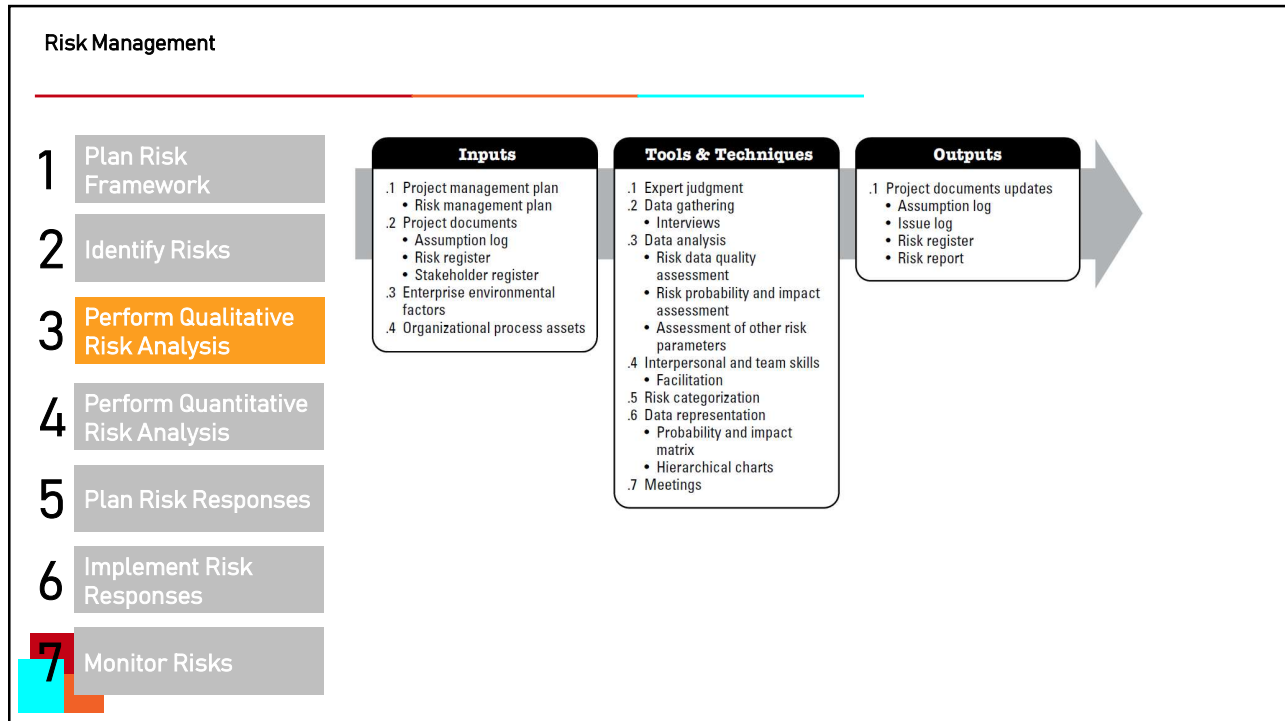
Risk Management

1 Plan Risk Framework

2 Identify Risks

3 Perform Qualitative Risk Analysis

4 Perform Quantitative Risk Analysis

5 Plan Risk Responses

6 Implement Risk Responses

7 Monitor Risks

Inputs

.1 Project management plan
• Risk management plan
.2 Project documents
• Assumption log
• Risk register
• Stakeholder register
.3 Enterprise environmental factors
.4 Organizational process assets

Tools & Techniques

.1 Expert judgment
.2 Data gathering
• Interviews
.3 Data analysis
• Risk data quality assessment
• Risk probability and impact assessment
• Assessment of other risk parameters
.4 Interpersonal and team skills
• Facilitation
.5 Risk categorization
.6 Data representation
• Probability and impact matrix
• Hierarchical charts
.7 Meetings

Outputs

.1 Project documents updates
• Assumption log
• Issue log
• Risk register
• Risk report